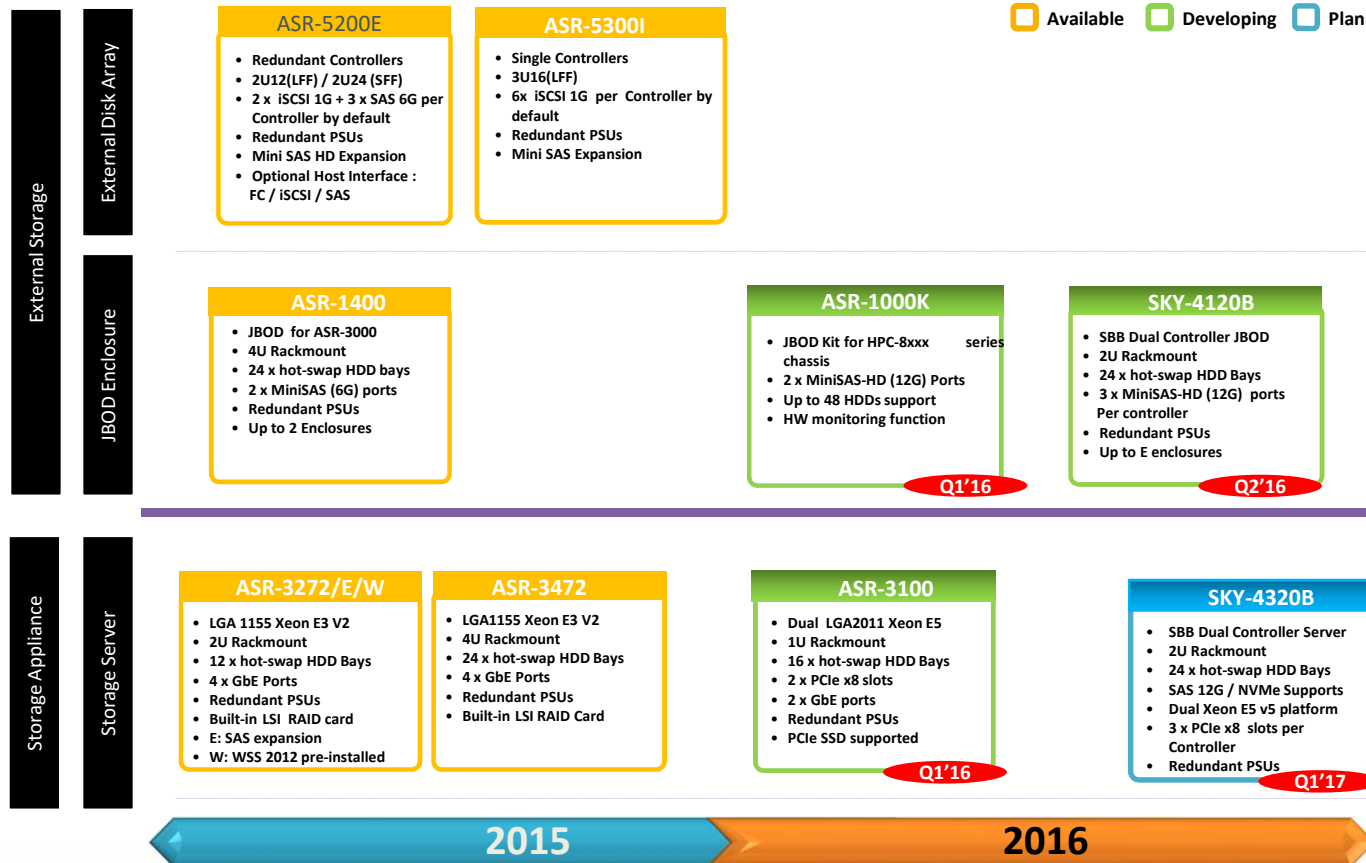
Available Developing Plan

External Storage

External Disk Array

ASR-5200E
- Redundant Controllers
- 2U12(LFF) / 2U24 (SFF)
- 2 x iSCSI 1G + 3 x SAS 6G per Controller by default
- Redundant PSUs
- Mini SAS HD Expansion
- Optional Host Interface : FC / iSCSI / SAS

ASR-5300I
- Single Controllers
- 3U16(LFF)
- 6x iSCSI 1G per Controller by default
- Redundant PSUs
- Mini SAS Expansion

JBOD Enclosure

ASR-1400
- JBOD for ASR-3000
- 4U Rackmount
- 24 x hot-swap HDD bays
- 2 x MiniSAS (6G) ports
- Redundant PSUs
- Up to 2 Enclosures

ASR-1000K
- JBOD Kit for HPC-8xxx series chassis
- 2 x MiniSAS-HD (12G) Ports
- Up to 48 HDDs support
- HW monitoring function

Q1'16

SKY-4120B
- SBB Dual Controller JBOD
- 2U Rackmount
- 24 x hot-swap HDD Bays
- 3 x MiniSAS-HD (12G) ports Per controller
- Redundant PSUs
- Up to E enclosures

Q2'16

Storage Appliance

Storage Server

ASR-3272/E/W
- LGA 1155 Xeon E3 V2
- 2U Rackmount
- 12 x hot-swap HDD Bays
- 4 x GbE Ports
- Redundant PSUs
- Built-in LSI RAID card
- E: SAS expansion
- W: WSS 2012 pre-installed

ASR-3472
- LGA1155 Xeon E3 V2
- 4U Rackmount
- 24 x hot-swap HDD Bays
- 4 x GbE Ports
- Redundant PSUs
- Built-in LSI RAID Card

ASR-3100
- Dual LGA2011 Xeon E5
- 1U Rackmount
- 16 x hot-swap HDD Bays
- 2 x PCIe x8 slots
- 2 x GbE ports
- Redundant PSUs
- PCIe SSD supported

Q1'16

SKY-4320B
- SBB Dual Controller Server
- 2U Rackmount
- 24 x hot-swap HDD Bays
- SAS 12G / NVMe Supports
- Dual Xeon E5 v5 platform
- 3 x PCIe x8 slots per Controller
- Redundant PSUs

Q1'17

2015

2016